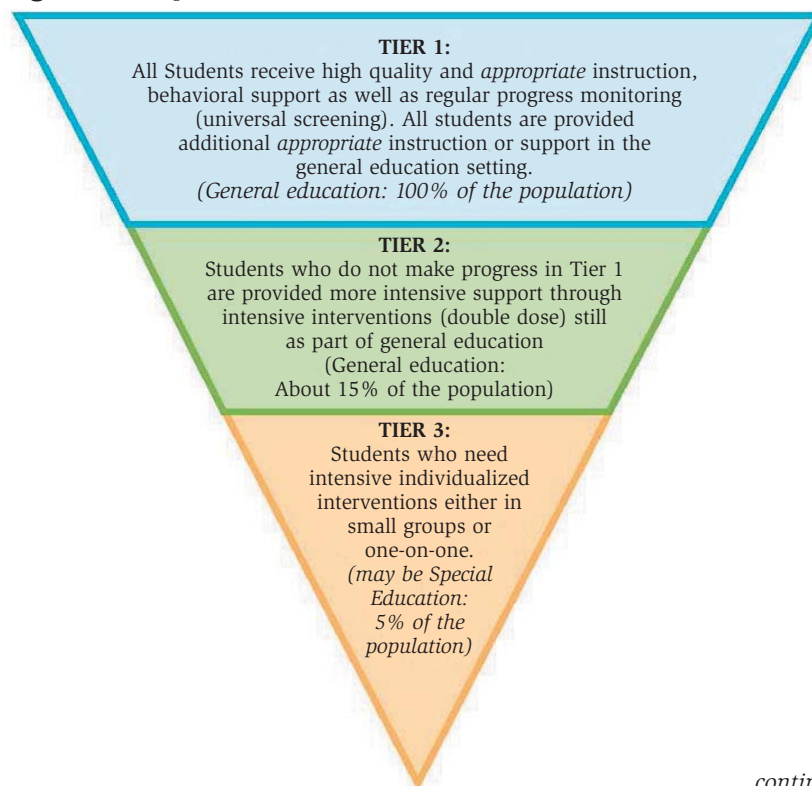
TIER 1:
All Students receive high quality and *appropriate* instruction, behavioral support as well as regular progress monitoring (universal screening). All students are provided additional *appropriate* instruction or support in the general education setting.
*(General education: 100% of the population)*

TIER 2:
Students who do not make progress in Tier 1 are provided more intensive support through intensive interventions (double dose) still as part of general education
(General education: About 15% of the population)

TIER 3:
Students who need intensive individualized interventions either in small groups or one-on-one.
*(may be Special Education: 5% of the population)*

contin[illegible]